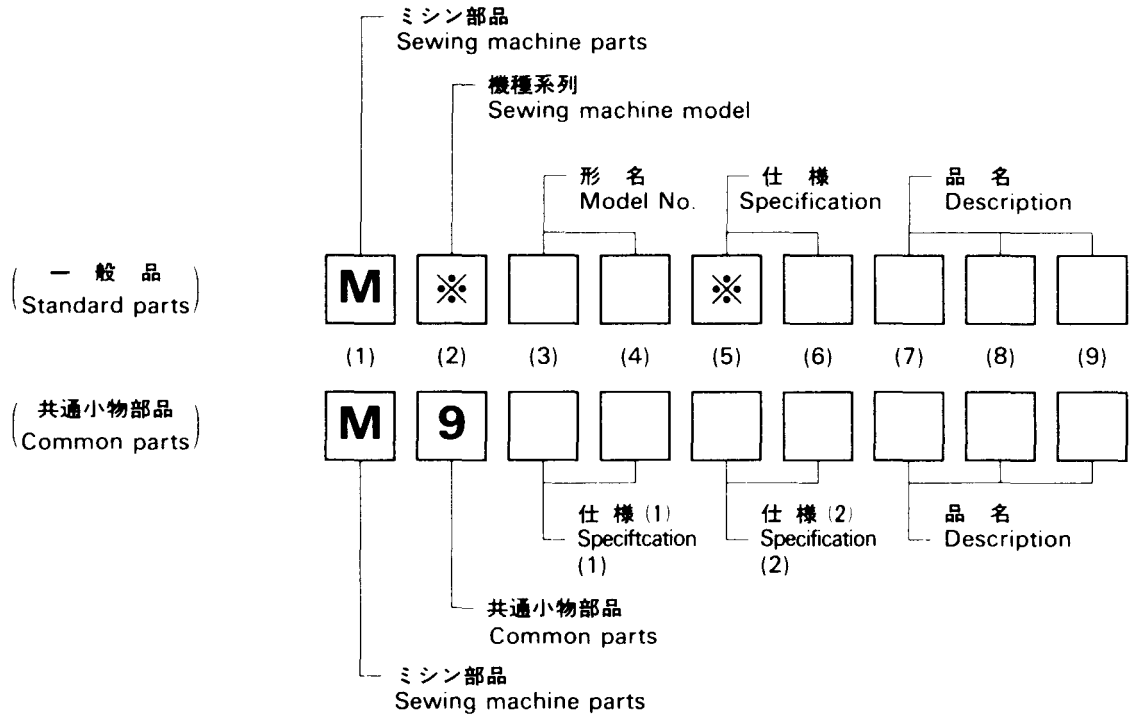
ミシン部品
Sewing machine parts

機種系列
Sewing machine model

形 名
Model No.

仕 様
Specification

品 名
Description

一 般 品
Standard parts

M ※ ※

(1) (2) (3) (4) (5) (6) (7) (8) (9)

共通小物部品
Common parts

M 9

仕 様 (1)
Speciftcation (1)

仕 様 (2)
Specification (2)

品 名
Description

共通小物部品
Common parts

ミシン部品
Sewing machine parts